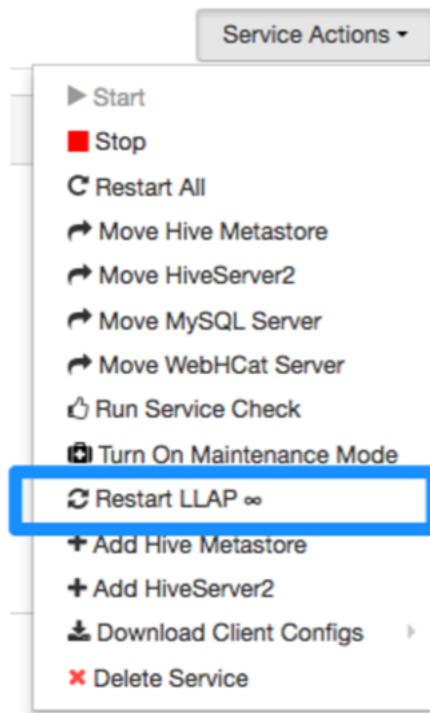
Service Actions

Start
Stop
Restart All
Move Hive Metastore
Move HiveServer2
Move MySQL Server
Move WebHCat Server
Run Service Check
Turn On Maintenance Mode
Restart LLAP ∞
Add Hive Metastore
Add HiveServer2
Download Client Configs
Delete Service